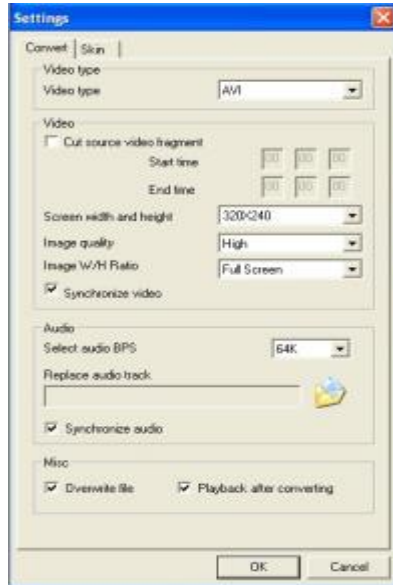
Settings

Convert | Skin

Video type
Video type AVI

Video
Cut source video fragment
Start time 00 00 00
End time 00 00 00
Screen width and height 320X240
Image quality High
Image W/H Ratio Full Screen
Synchronize video

Audio
Select audio BPS 64K
Replace audio track
Synchronize audio

Misc
Overwrite file
Playback after converting

OK Cancel